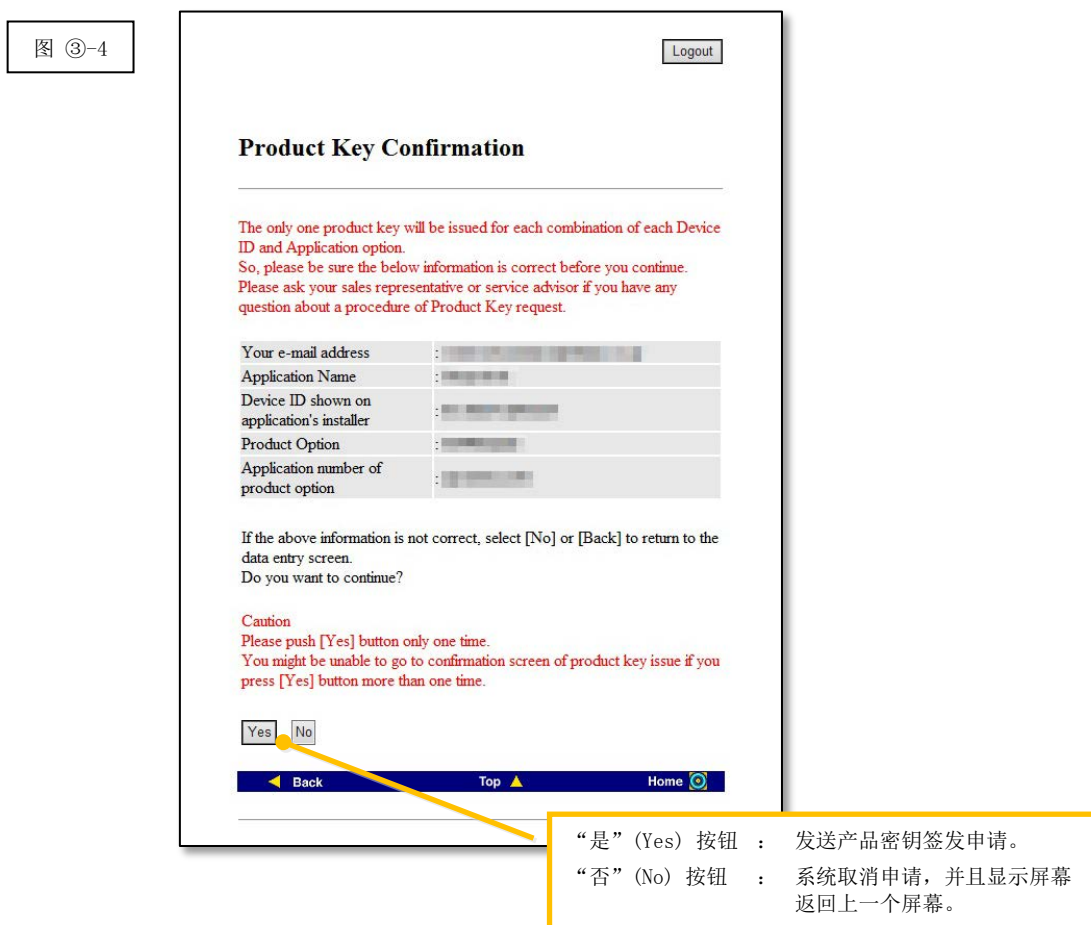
图 ③-4

Logout

Product Key Confirmation

The only one product key will be issued for each combination of each Device ID and Application option.
So, please be sure the below information is correct before you continue.
Please ask your sales representative or service advisor if you have any question about a procedure of Product Key request.

| | |
|---|---|
| Your e-mail address | : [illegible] |
| Application Name | : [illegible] |
| Device ID shown on application's installer | : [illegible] |
| Product Option | : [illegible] |
| Application number of product option | : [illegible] |

If the above information is not correct, select [No] or [Back] to return to the data entry screen.
Do you want to continue?

Caution
Please push [Yes] button only one time.
You might be unable to go to confirmation screen of product key issue if you press [Yes] button more than one time.

Yes No

Back Top Home

“是”(Yes) 按钮 : 发送产品密钥签发申请。
“否”(No) 按钮 : 系统取消申请，并且显示屏幕返回上一个屏幕。